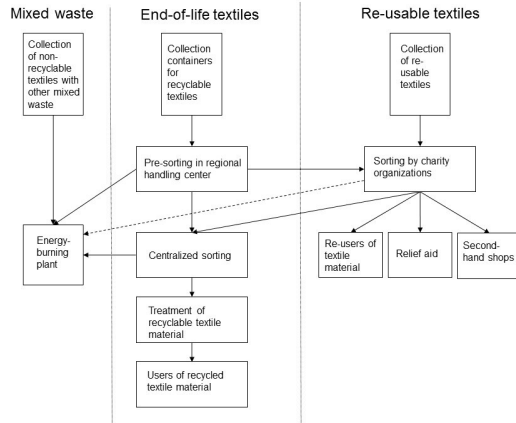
Mixed waste

Collection of non-recyclable textiles with other mixed waste

Energy-burning plant

End-of-life textiles

Collection containers for recyclable textiles

Pre-sorting in regional handling center

Centralized sorting

Treatment of recyclable textile material

Users of recycled textile material

Re-usable textiles

Collection of re-usable textiles

Sorting by charity organizations

Re-users of textile material

Relief aid

Second-hand shops